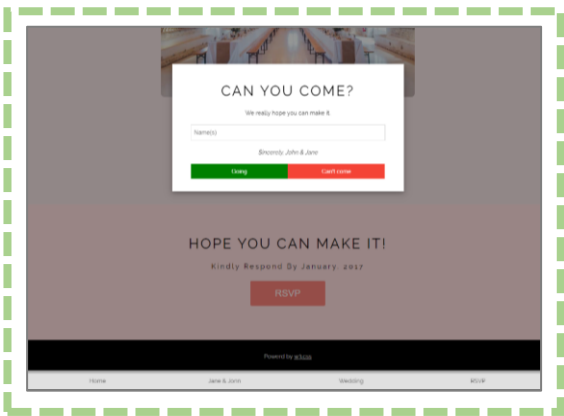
CAN YOU COME?

We really hope you can make it.

Name(s)

Sincerely John & Jane

Going

Can't come

HOPE YOU CAN MAKE IT!

Kindly Respond By January 2017

RSVP

Powered by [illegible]

Home

Jane & John

Wedding

RSVP